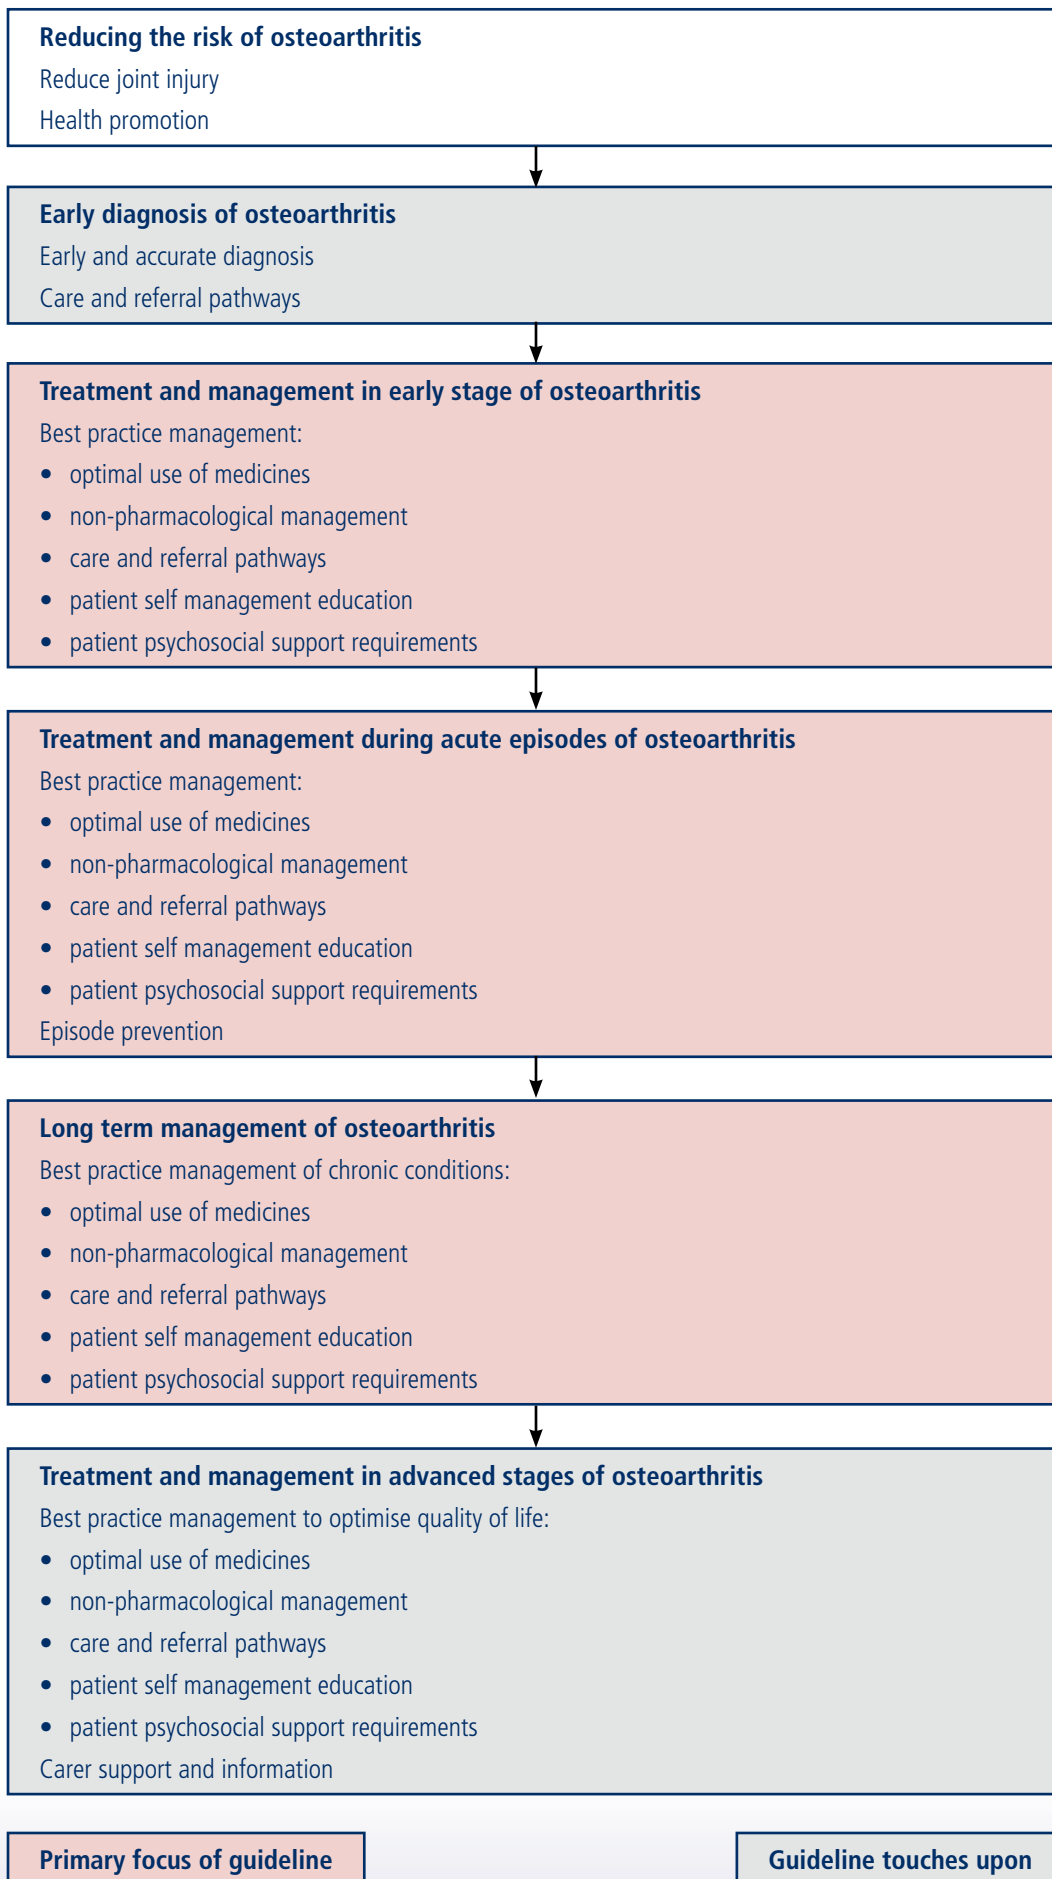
**Reducing the risk of osteoarthritis**
Reduce joint injury
Health promotion

**Early diagnosis of osteoarthritis**
Early and accurate diagnosis
Care and referral pathways

**Treatment and management in early stage of osteoarthritis**
Best practice management:
- optimal use of medicines
- non-pharmacological management
- care and referral pathways
- patient self management education
- patient psychosocial support requirements

**Treatment and management during acute episodes of osteoarthritis**
Best practice management:
- optimal use of medicines
- non-pharmacological management
- care and referral pathways
- patient self management education
- patient psychosocial support requirements

Episode prevention

**Long term management of osteoarthritis**
Best practice management of chronic conditions:
- optimal use of medicines
- non-pharmacological management
- care and referral pathways
- patient self management education
- patient psychosocial support requirements

**Treatment and management in advanced stages of osteoarthritis**
Best practice management to optimise quality of life:
- optimal use of medicines
- non-pharmacological management
- care and referral pathways
- patient self management education
- patient psychosocial support requirements

Carer support and information

**Primary focus of guideline**

**Guideline touches upon**